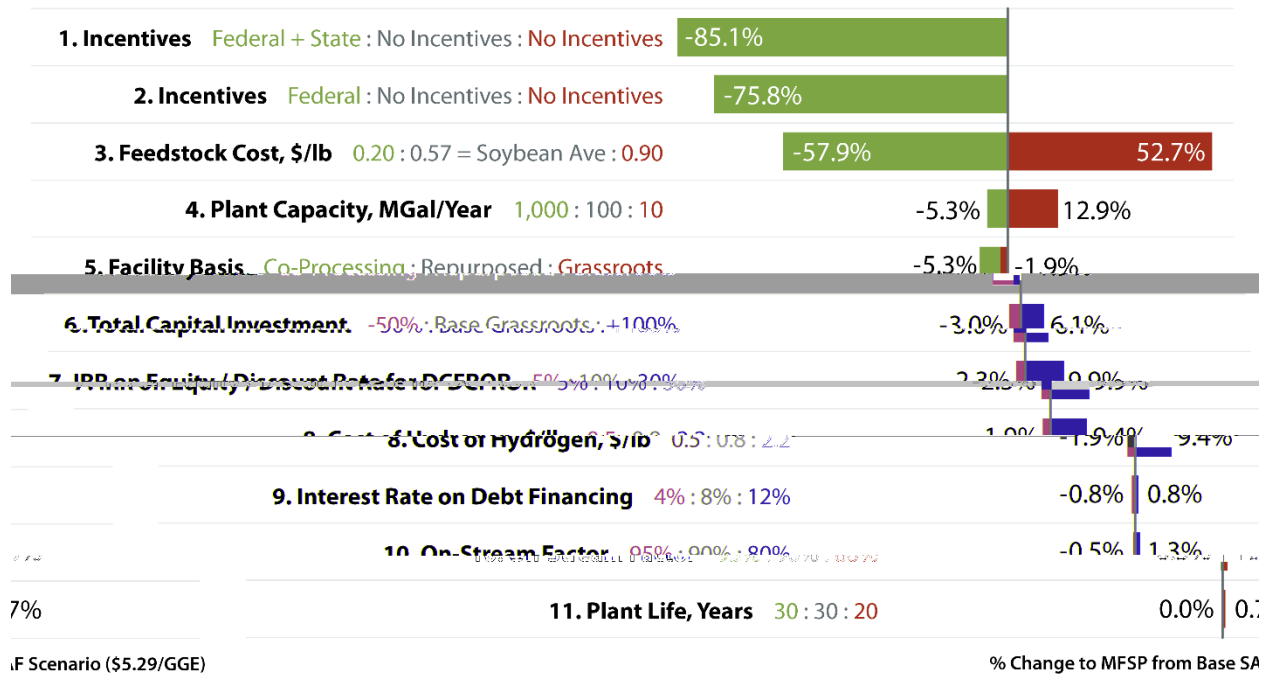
1. Incentives Federal + State : No Incentives : No Incentives -85.1%

2. Incentives Federal : No Incentives : No Incentives -75.8%

3. Feedstock Cost, \$/lb 0.20 : 0.57 = Soybean Ave : 0.90 -57.9% 52.7%

4. Plant Capacity, MGal/Year 1,000 : 100 : 10 -5.3% 12.9%

5. Facility Basis Co-Processing : Repurposed : Grassroots -5.3% -1.9%

6. Total Capital Investment -50% : Base Grassroots : +100% -3.0% 6.1%

7. IRR on Equity / Discount Rate for DCFROR 5% : 10% : 30% 2.3% 9.9%

8. Cost of Hydrogen, \$/lb 0.5 : 0.8 : 2.2 -1.9% 9.4%

9. Interest Rate on Debt Financing 4% : 8% : 12% -0.8% 0.8%

10. On-Stream Factor 95% : 90% : 80% -0.5% 1.3%

7%

11. Plant Life, Years 30 : 30 : 20 0.0% 0.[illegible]

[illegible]F Scenario (\$5.29/GGE)

% Change to MFSP from Base SA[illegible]